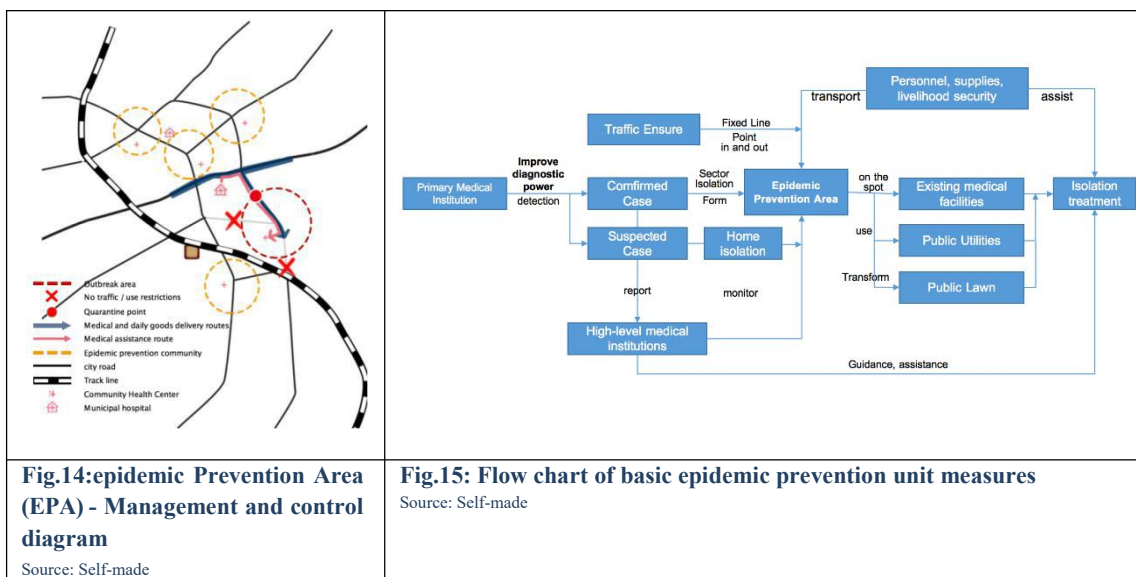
Outbreak area
No traffic / use restrictions
Quarantine point
Medical and daily goods delivery routes
Medical assistance route
Epidemic prevention community
city road
Track line
Community Health Center
Municipal hospital

Personnel, supplies, livelihood security
transport
assist
Traffic Ensure
Fixed Line
Point in and out
Improve diagnostic power
detection
Primary Medical Institution
Comfirmed Case
Sector Isolation
Form
Epidemic Prevention Area
on the spot
Existing medical facilities
Isolation treatment
Suspected Case
Home isolation
use
Public Utilities
Transform
Public Lawn
report
monitor
High-level medical institutions
Guidance, assistance

Fig.14:epidemic Prevention Area (EPA) - Management and control diagram
Source: Self-made

Fig.15: Flow chart of basic epidemic prevention unit measures
Source: Self-made